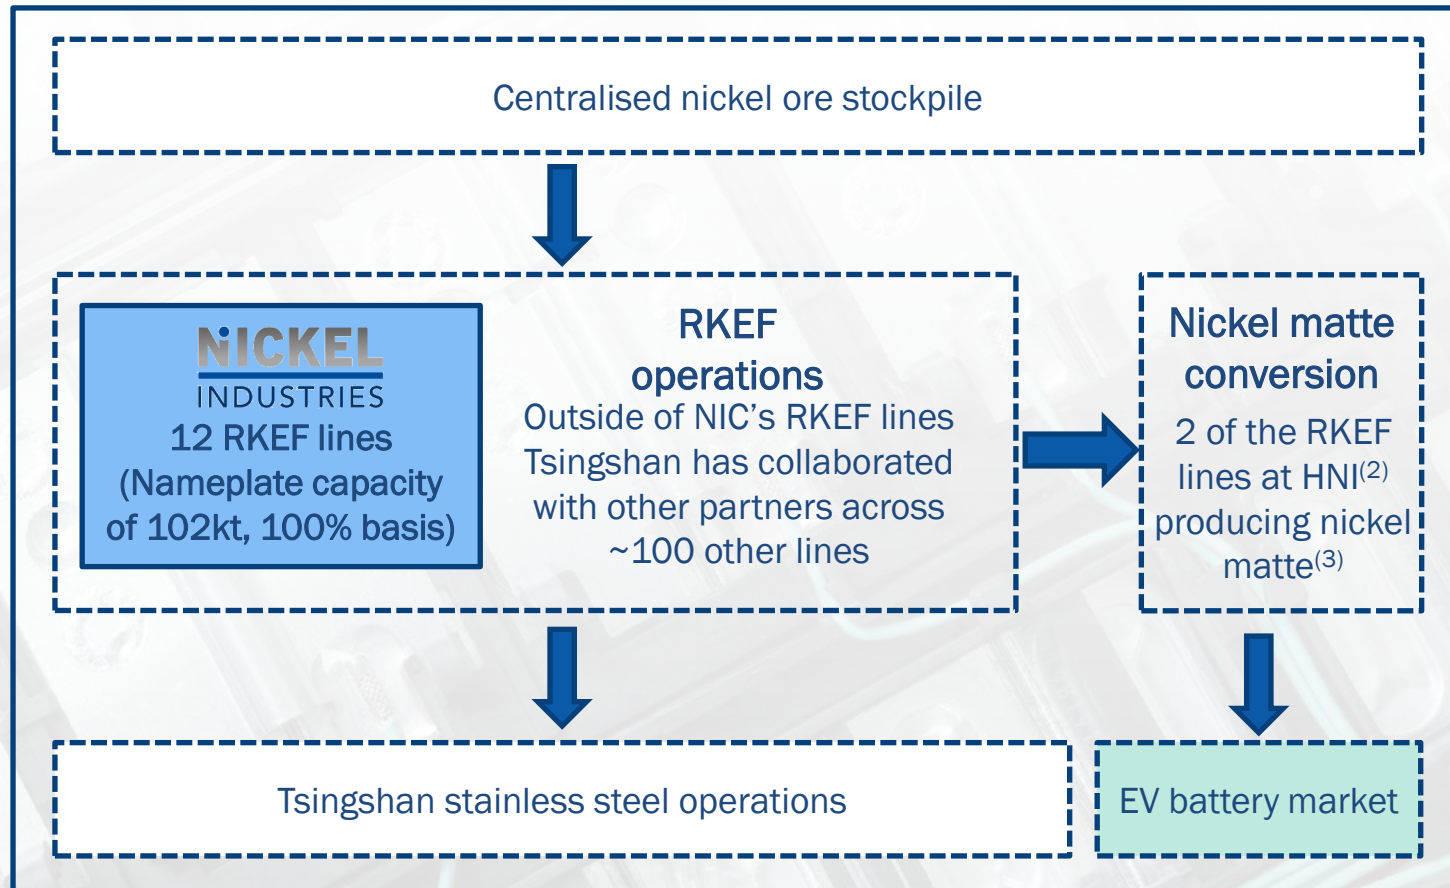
Centralised nickel ore stockpile

NICKEL INDUSTRIES

12 RKEF lines (Nameplate capacity of 102kt, 100% basis)

RKEF operations

Outside of NIC's RKEF lines Tsingshan has collaborated with other partners across ~100 other lines

Nickel matte conversion

2 of the RKEF lines at HNI$^{(2)}$ producing nickel matte$^{(3)}$

Tsingshan stainless steel operations

EV battery market